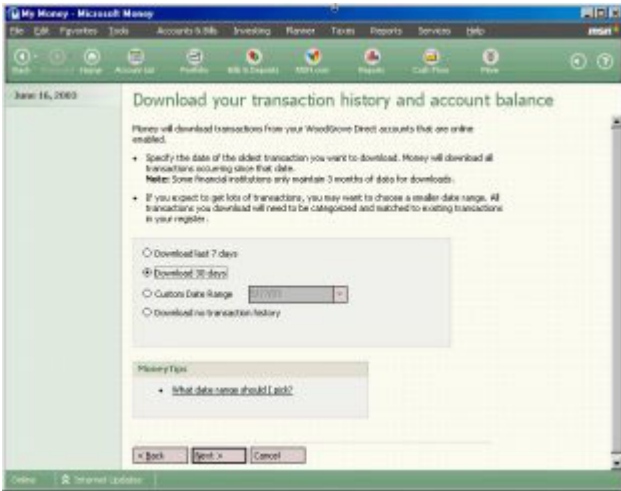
My Money - Microsoft Money

File Edit Favorites Tools Accounts & Bills Investing Planner Taxes Reports Services Help msn

Back Forward Home Account List Portfolio Bills & Deposits MSN.com Reports Cash Flow Move

June 16, 2003

Download your transaction history and account balance

Money will download transactions from your WoodGrove Direct accounts that are online enabled.

• Specify the date of the oldest transaction you want to download. Money will download all transactions occurring since that date.
Note: Some financial institutions only maintain 3 months of data for downloads.

• If you expect to get lots of transactions, you may want to choose a smaller date range. All transactions you download will need to be categorized and matched to existing transactions in your register.

○ Download last 7 days

◉ Download 30 days

○ Custom Date Range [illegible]

○ Download no transaction history

Money tips

• What date range should I pick?

< Back Next > Cancel

Online Internet Updates